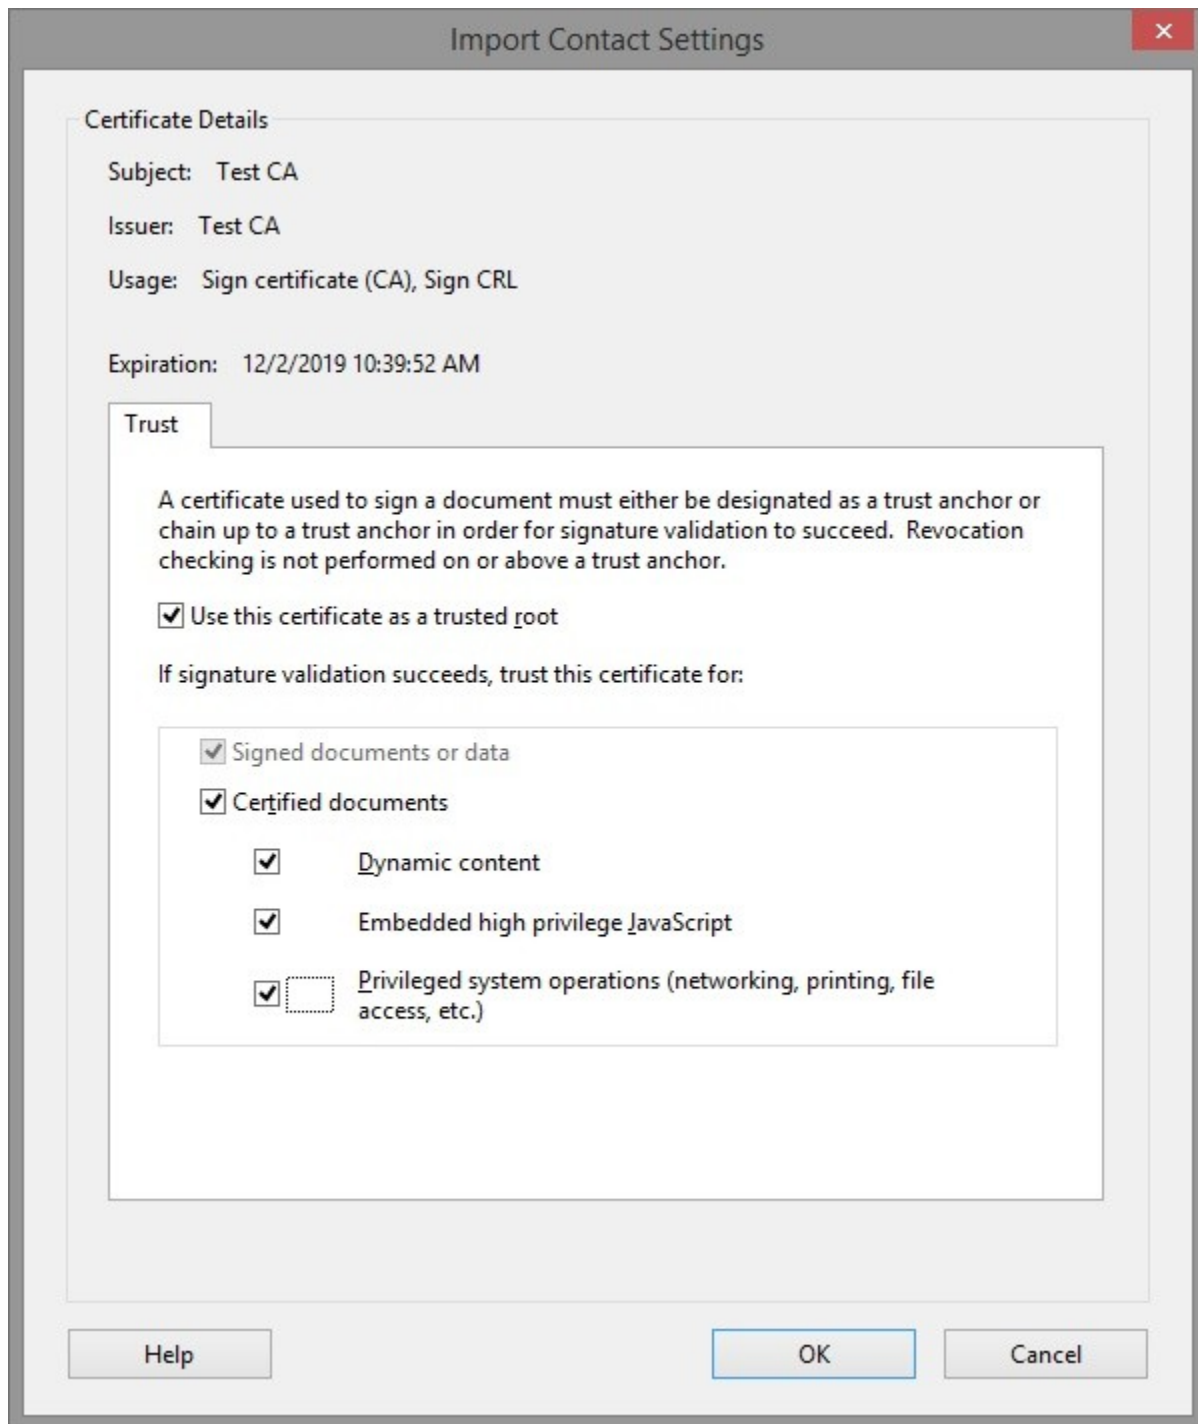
Import Contact Settings

×

Certificate Details

Subject: Test CA

Issuer: Test CA

Usage: Sign certificate (CA), Sign CRL

Expiration: 12/2/2019 10:39:52 AM

Trust

A certificate used to sign a document must either be designated as a trust anchor or chain up to a trust anchor in order for signature validation to succeed. Revocation checking is not performed on or above a trust anchor.

Use this certificate as a trusted root

If signature validation succeeds, trust this certificate for:

Signed documents or data

Certified documents

Dynamic content

Embedded high privilege JavaScript

Privileged system operations (networking, printing, file access, etc.)

Help

OK

Cancel